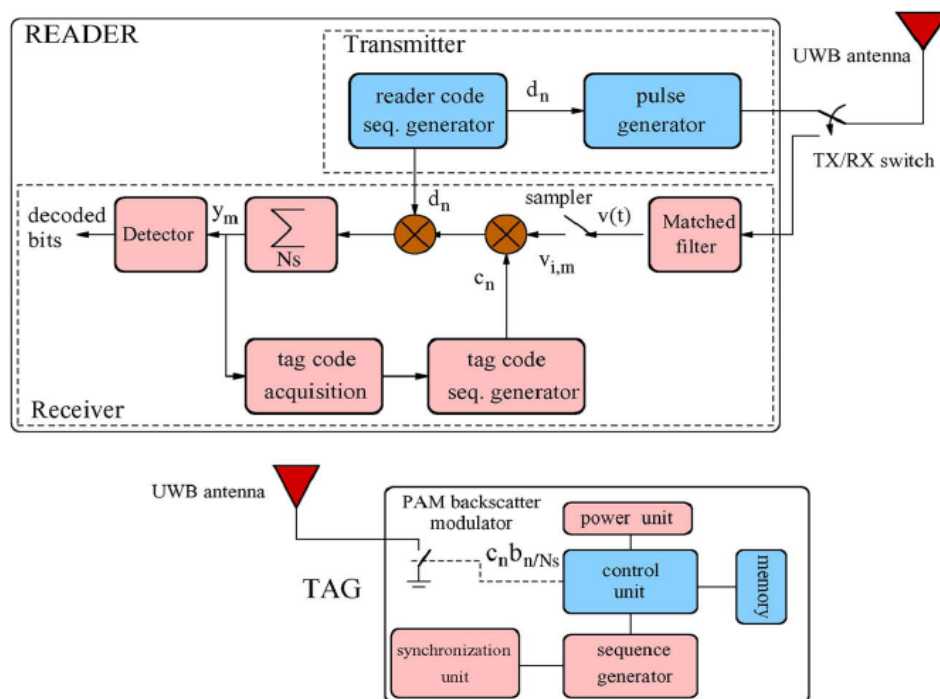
READER

Transmitter

UWB antenna

reader code seq. generator

$d_n$

pulse generator

TX/RX switch

$d_n$

sampler

$v(t)$

decoded bits

Detector

$y_m$

$\sum$

Ns

Matched filter

$v_{i,m}$

$c_n$

tag code acquisition

tag code seq. generator

Receiver

UWB antenna

PAM backscatter modulator

$c_n b_{n/Ns}$

power unit

control unit

memory

TAG

synchronization unit

sequence generator